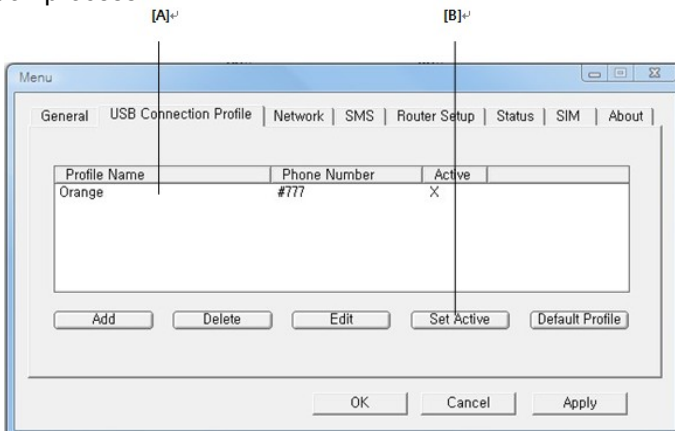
[A]↵

[B]↵

Menu

General | USB Connection Profile | Network | SMS | Router Setup | Status | SIM | About

| Profile Name | Phone Number | Active |
|---|---|---|
| Orange | #777 | X |

Add | Delete | Edit | Set Active | Default Profile

OK | Cancel | Apply